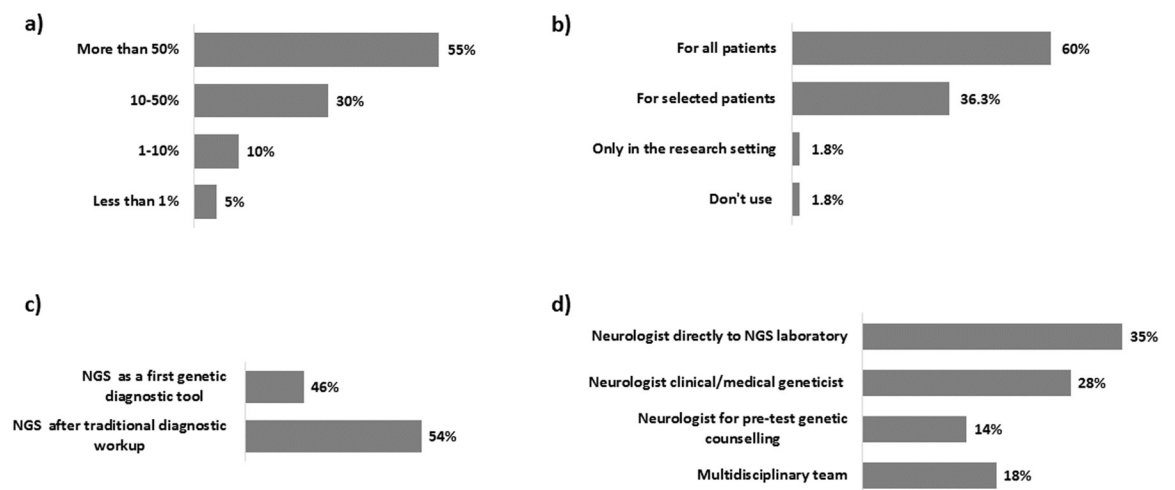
a)

More than 50% 55%

10-50% 30%

1-10% 10%

Less than 1% 5%

b)

For all patients 60%

For selected patients 36.3%

Only in the research setting 1.8%

Don't use 1.8%

c)

NGS as a first genetic diagnostic tool 46%

NGS after traditional diagnostic workup 54%

d)

Neurologist directly to NGS laboratory 35%

Neurologist clinical/medical geneticist 28%

Neurologist for pre-test genetic counselling 14%

Multidisciplinary team 18%